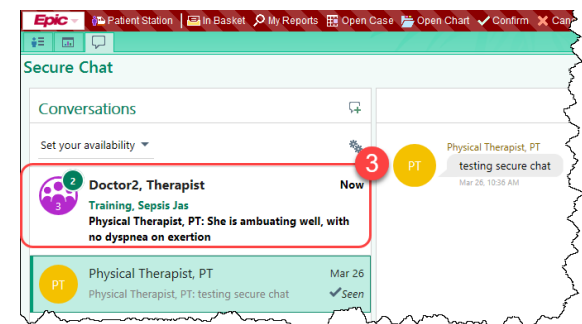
Epic Patient Station In Basket My Reports Open Case Open Chart Confirm Canc

Secure Chat

Conversations

Set your availability

3

2

3

Doctor2, Therapist Now

Training, Sepsis Jas

Physical Therapist, PT: She is ambuating well, with no dyspnea on exertion

PT

Physical Therapist, PT Mar 26

Physical Therapist, PT: testing secure chat Seen

PT

Physical Therapist, PT

testing secure chat

Mar 26, 10:36 AM